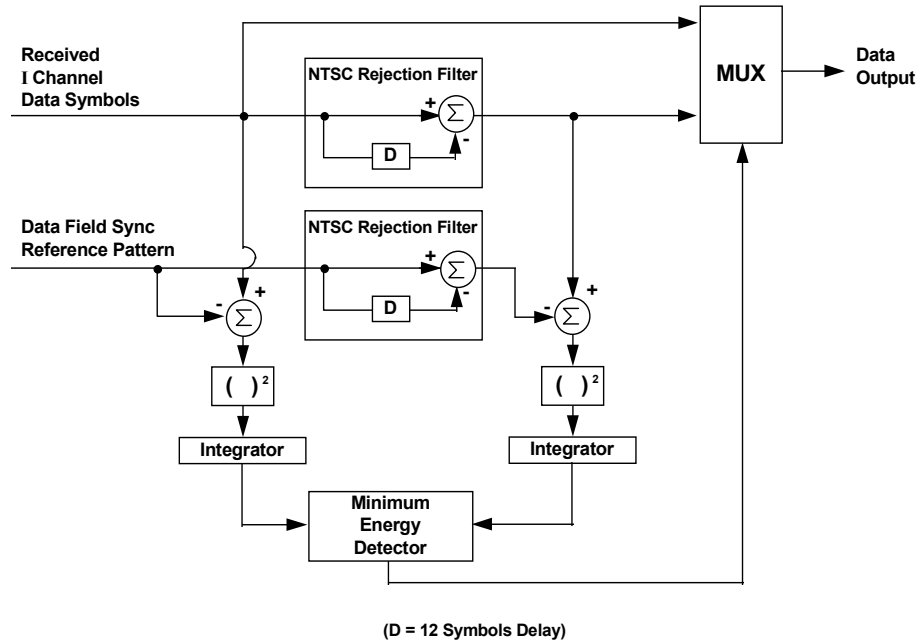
Received I Channel Data Symbols

NTSC Rejection Filter

+

$\Sigma$

-

D

MUX

Data Output

Data Field Sync Reference Pattern

NTSC Rejection Filter

+

$\Sigma$

-

D

-

$\Sigma$

+

-

$\Sigma$

+

$(\ )^2$

$(\ )^2$

Integrator

Integrator

Minimum Energy Detector

(D = 12 Symbols Delay)